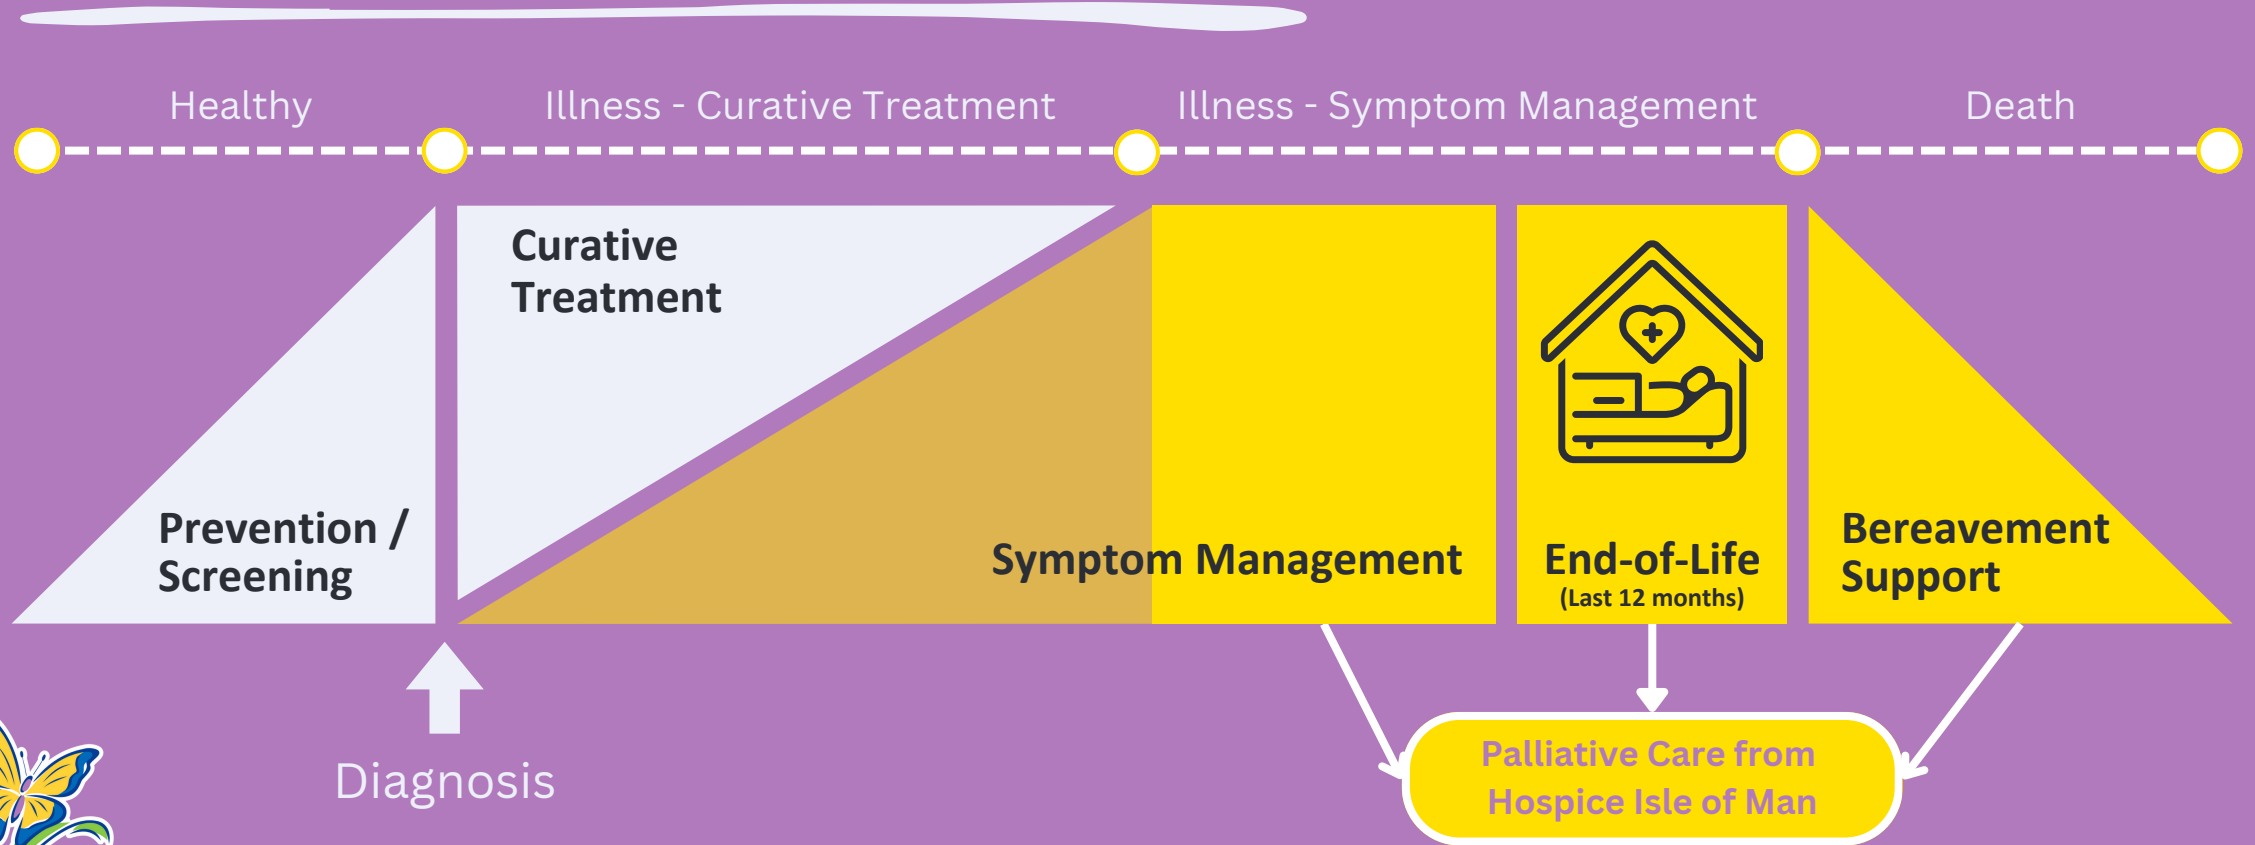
Healthy

Illness - Curative Treatment

Illness - Symptom Management

Death

Curative Treatment

Prevention / Screening

Symptom Management

End-of-Life
(Last 12 months)

Bereavement Support

Diagnosis

Palliative Care from Hospice Isle of Man